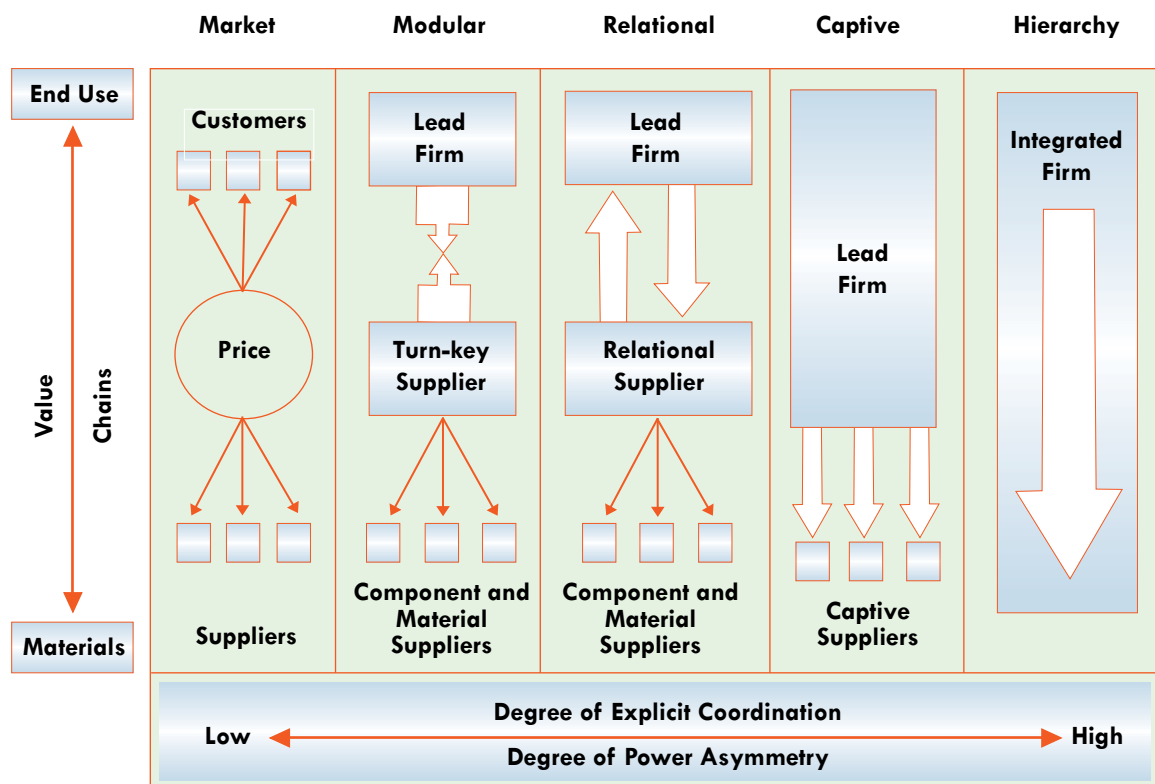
Market Modular Relational Captive Hierarchy

End Use

Value Chains

Materials

Customers

Price

Suppliers

Lead Firm

Turn-key Supplier

Component and Material Suppliers

Lead Firm

Relational Supplier

Component and Material Suppliers

Lead Firm

Captive Suppliers

Integrated Firm

Degree of Explicit Coordination

Low High

Degree of Power Asymmetry